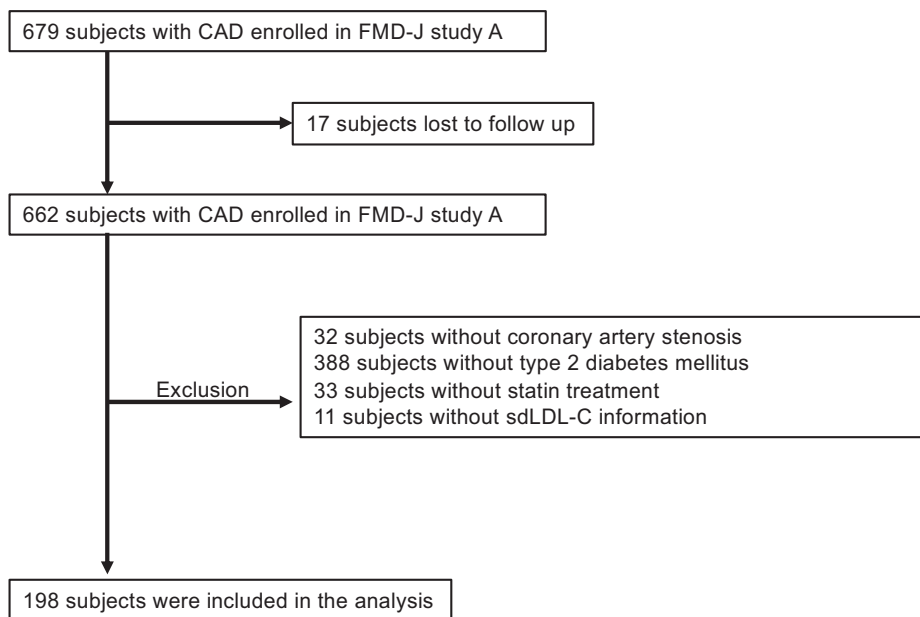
679 subjects with CAD enrolled in FMD-J study A

17 subjects lost to follow up

662 subjects with CAD enrolled in FMD-J study A

Exclusion

32 subjects without coronary artery stenosis
388 subjects without type 2 diabetes mellitus
33 subjects without statin treatment
11 subjects without sdLDL-C information

198 subjects were included in the analysis